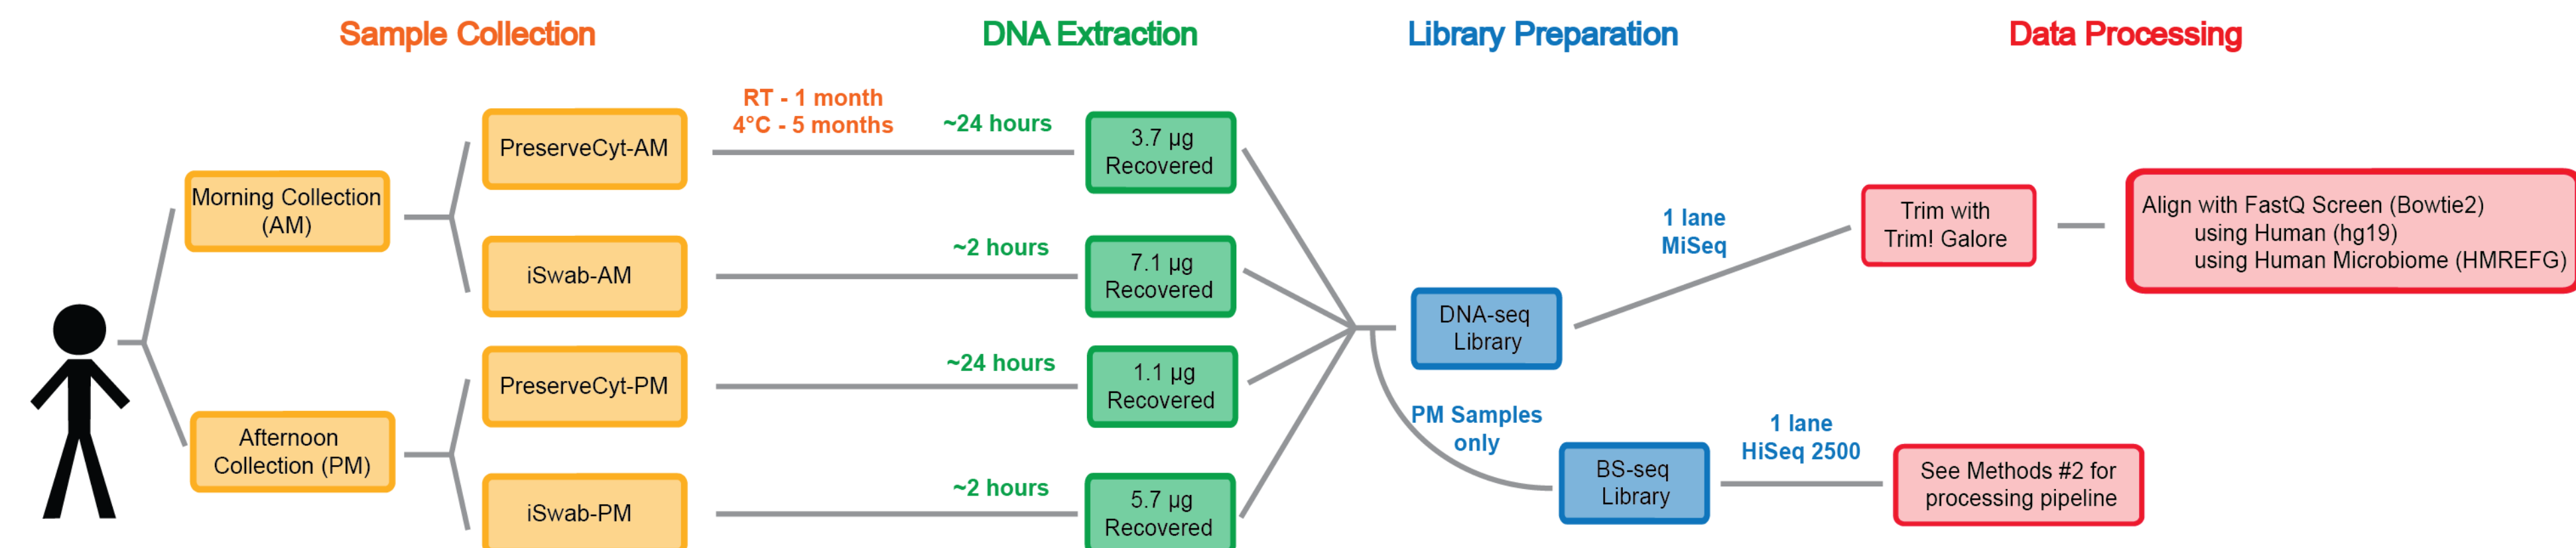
Sample Collection

DNA Extraction

Library Preparation

Data Processing

Morning Collection (AM)

Afternoon Collection (PM)

PreserveCyt-AM

iSwab-AM

PreserveCyt-PM

iSwab-PM

RT - 1 month
4°C - 5 months

~24 hours

~2 hours

~24 hours

~2 hours

3.7 µg Recovered

7.1 µg Recovered

1.1 µg Recovered

5.7 µg Recovered

DNA-seq Library

PM Samples only

BS-seq Library

1 lane MiSeq

1 lane HiSeq 2500

Trim with Trim! Galore

Align with FastQ Screen (Bowtie2)
using Human (hg19)
using Human Microbiome (HMREFG)

See Methods #2 for processing pipeline